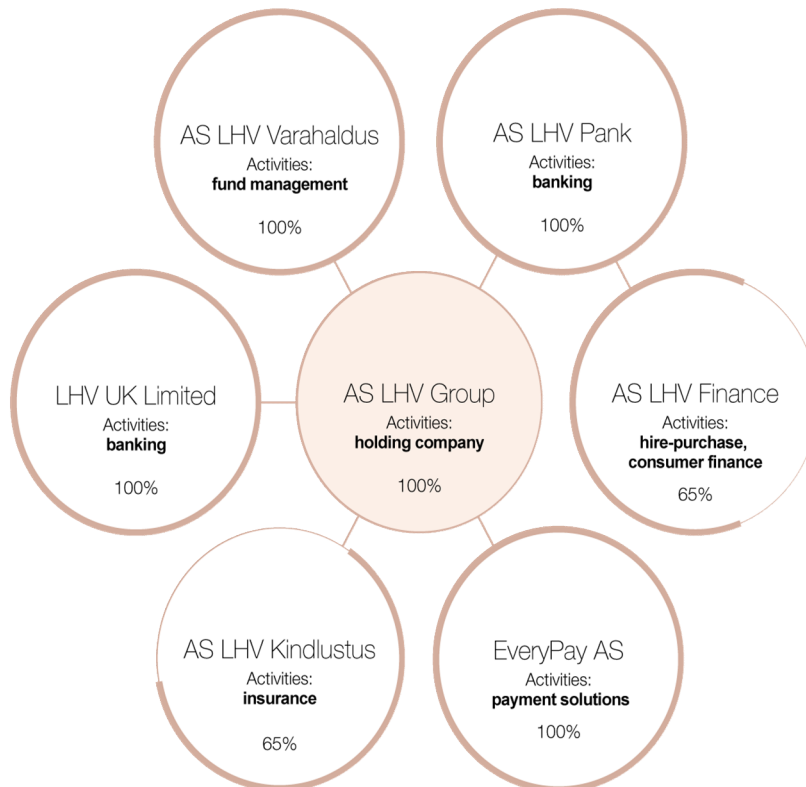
AS LHV Varahaldus
Activities:
fund management
100%

AS LHV Pank
Activities:
banking
100%

LHV UK Limited
Activities:
banking
100%

AS LHV Group
Activities:
holding company
100%

AS LHV Finance
Activities:
hire-purchase, consumer finance
65%

AS LHV Kindlustus
Activities:
insurance
65%

EveryPay AS
Activities:
payment solutions
100%